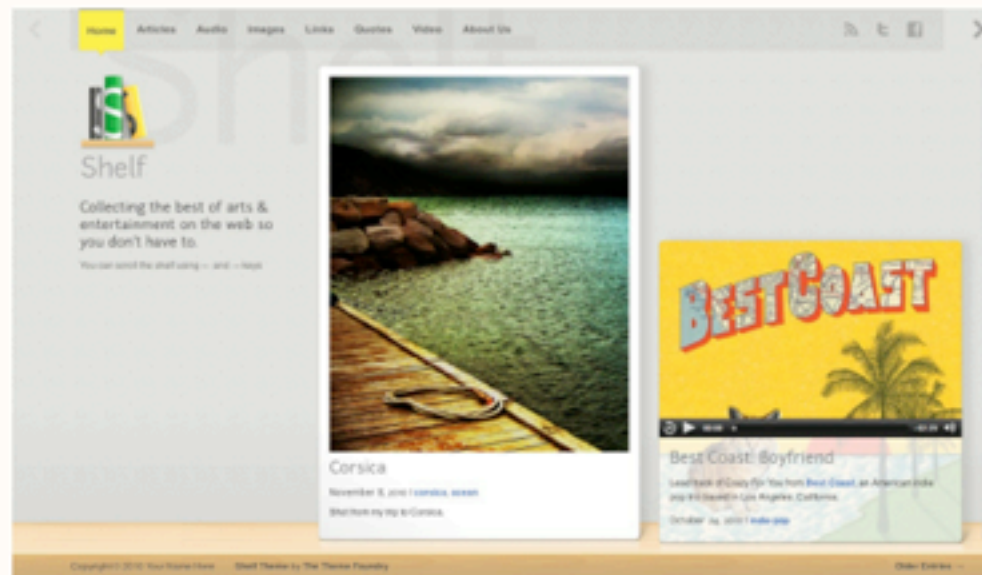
Home Articles Audio Images Links Quotes Video About Us

Shelf

Shelf

Collecting the best of arts & entertainment on the web so you don't have to.

You can scroll the shelf using ← and → keys

Corsica

November 9, 2010 | corsica, ocean

Shot from my trip to Corsica.

BEST COAST

Best Coast: Boyfriend

Lead track of Crazy For You from Best Coast, an American indie pop trio based in Los Angeles, California.

October 24, 2010 | indie pop

Copyright © 2010 Your Name Here   Shelf Theme by The Theme Foundry   Older Entries →